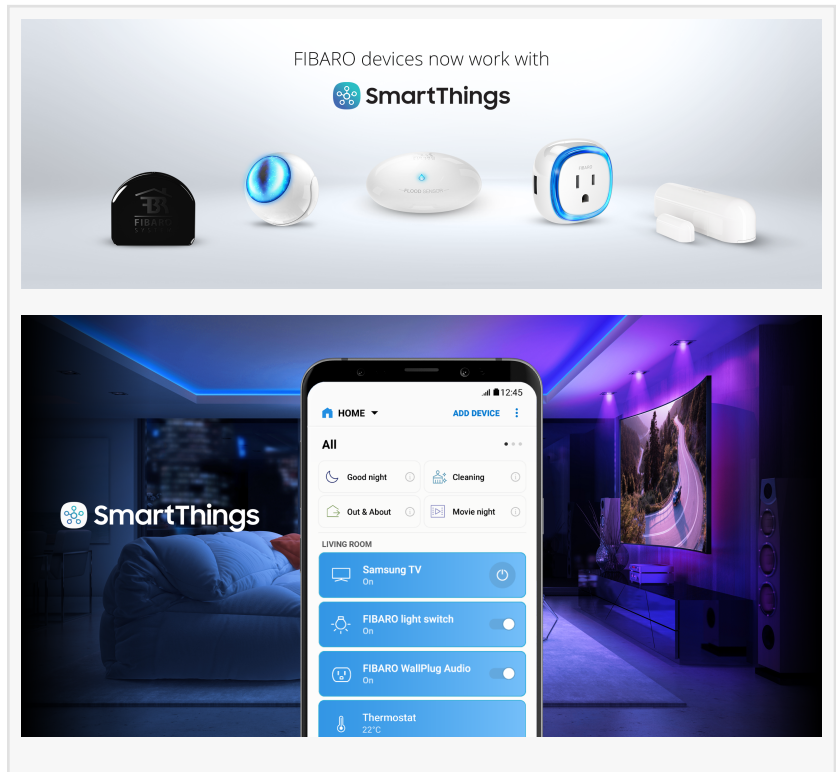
FIBARO devices now work with

SmartThings

FIBARO

FLOOD SENSOR

FIBARO

SmartThings

12:45

HOME

ADD DEVICE

All

Good night

Cleaning

Out & About

Movie night

LIVING ROOM

Samsung TV
On

FIBARO light switch
On

FIBARO WallPlug Audio
On

Thermostat
22°C